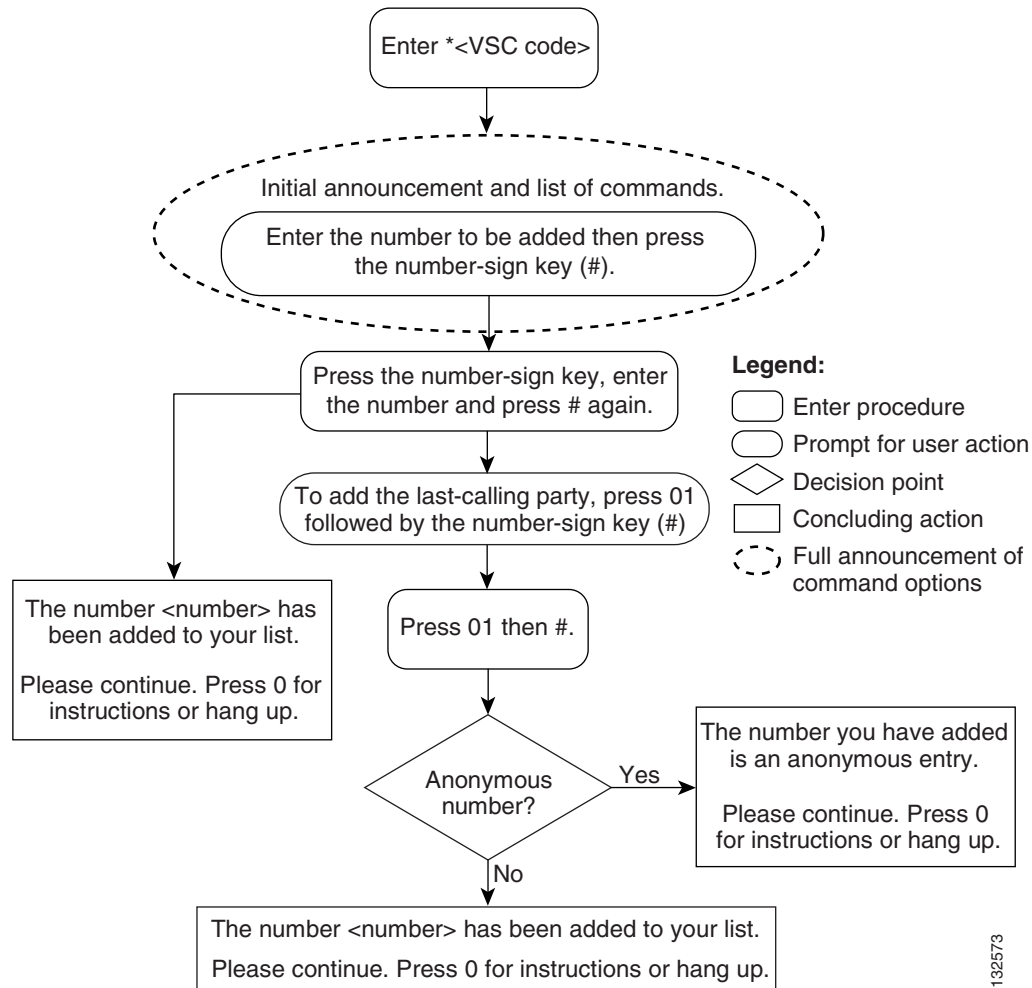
Enter *<VSC code>

Initial announcement and list of commands.

Enter the number to be added then press the number-sign key (#).

Press the number-sign key, enter the number and press # again.

To add the last-calling party, press 01 followed by the number-sign key (#)

The number <number> has been added to your list.

Please continue. Press 0 for instructions or hang up.

Press 01 then #.

Legend:
Enter procedure
Prompt for user action
Decision point
Concluding action
Full announcement of command options

Anonymous number?

Yes

The number you have added is an anonymous entry.

Please continue. Press 0 for instructions or hang up.

No

The number <number> has been added to your list.

Please continue. Press 0 for instructions or hang up.

132573